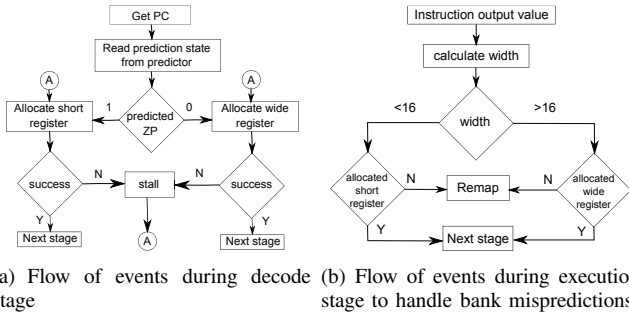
Get PC

Read prediction state from predictor

A

A

Allocate short register

1

predicted ZP

0

Allocate wide register

success

N

stall

N

success

Y

Y

Next stage

A

Next stage

a) Flow of events during decode stage

Instruction output value

calculate width

<16

width

>16

allocated short register

N

Remap

N

allocated wide register

Y

Next stage

Y

(b) Flow of events during executio stage to handle bank mispredictions